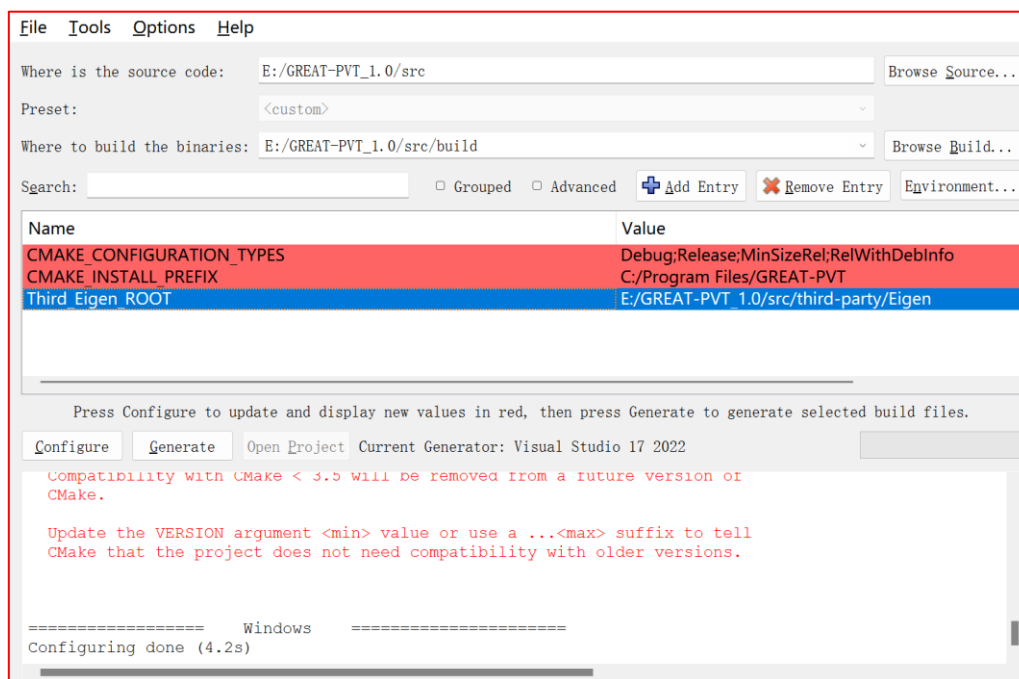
File Tools Options Help

Where is the source code: E:/GREAT-PVT_1.0/src
Browse Source...

Preset: <custom>

Where to build the binaries: E:/GREAT-PVT_1.0/src/build
Browse Build...

Search:
Grouped
Advanced
Add Entry
Remove Entry
Environment...

| Name | Value |
|---|---|
| CMAKE_CONFIGURATION_TYPES | Debug;Release;MinSizeRel;RelWithDebInfo |
| CMAKE_INSTALL_PREFIX | C:/Program Files/GREAT-PVT |
| Third_Eigen_ROOT | E:/GREAT-PVT_1.0/src/third-party/Eigen |

Press Configure to update and display new values in red, then press Generate to generate selected build files.

Configure
Generate
Open Project
Current Generator: Visual Studio 17 2022

Compatibility with CMake < 3.5 will be removed from a future version of CMake.

Update the VERSION argument <min> value or use a ...<max> suffix to tell CMake that the project does not need compatibility with older versions.

================== Windows ======================
Configuring done (4.2s)